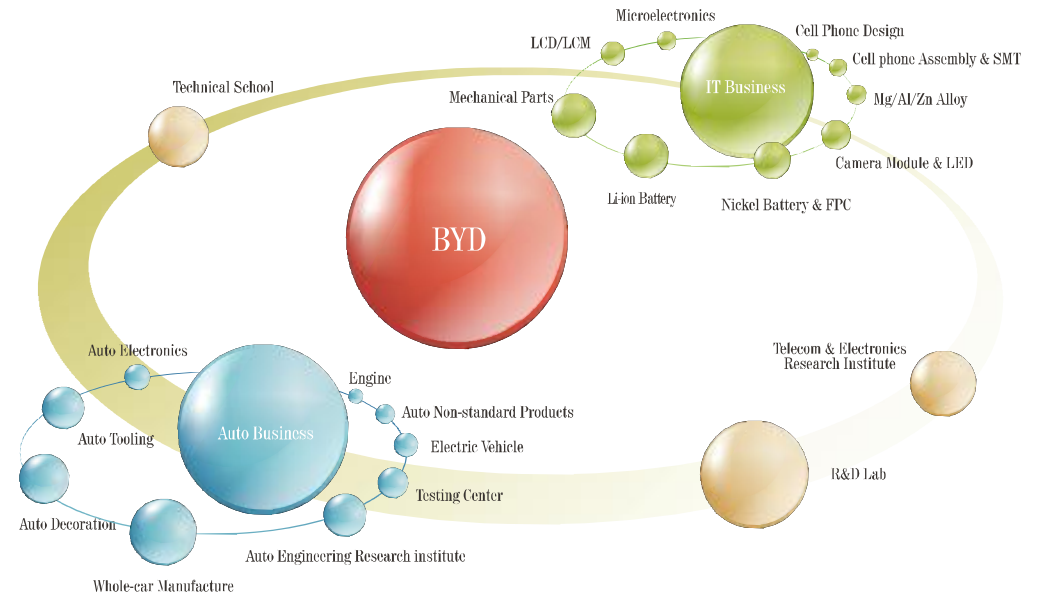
Microelectronics
Cell Phone Design
LCD/LCM
Cell phone Assembly & SMT
Technical School
IT Business
Mg/Al/Zn Alloy
Mechanical Parts
Camera Module & LED
Li-ion Battery
Nickel Battery & FPC
BYD
Telecom & Electronics Research Institute
Auto Electronics
Engine
Auto Non-standard Products
Auto Business
Auto Tooling
Electric Vehicle
R&D Lab
Testing Center
Auto Decoration
Auto Engineering Research institute
Whole-car Manufacture